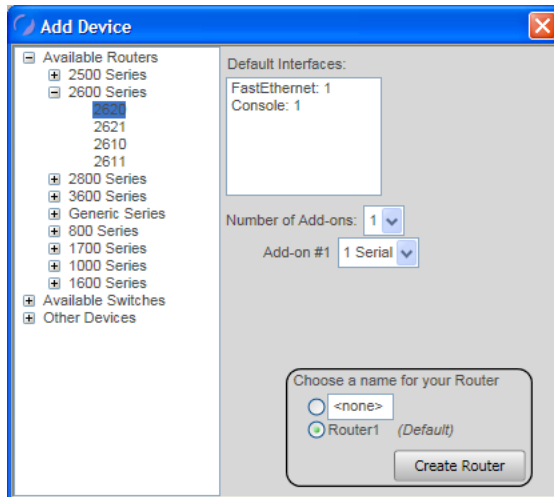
Add Device

Available Routers
2500 Series
2600 Series
2620
2621
2610
2611
2800 Series
3600 Series
Generic Series
800 Series
1700 Series
1000 Series
1600 Series
Available Switches
Other Devices

Default Interfaces:
FastEthernet: 1
Console: 1

Number of Add-ons: 1
Add-on #1 1 Serial

Choose a name for your Router
<none>
Router1 (Default)
Create Router